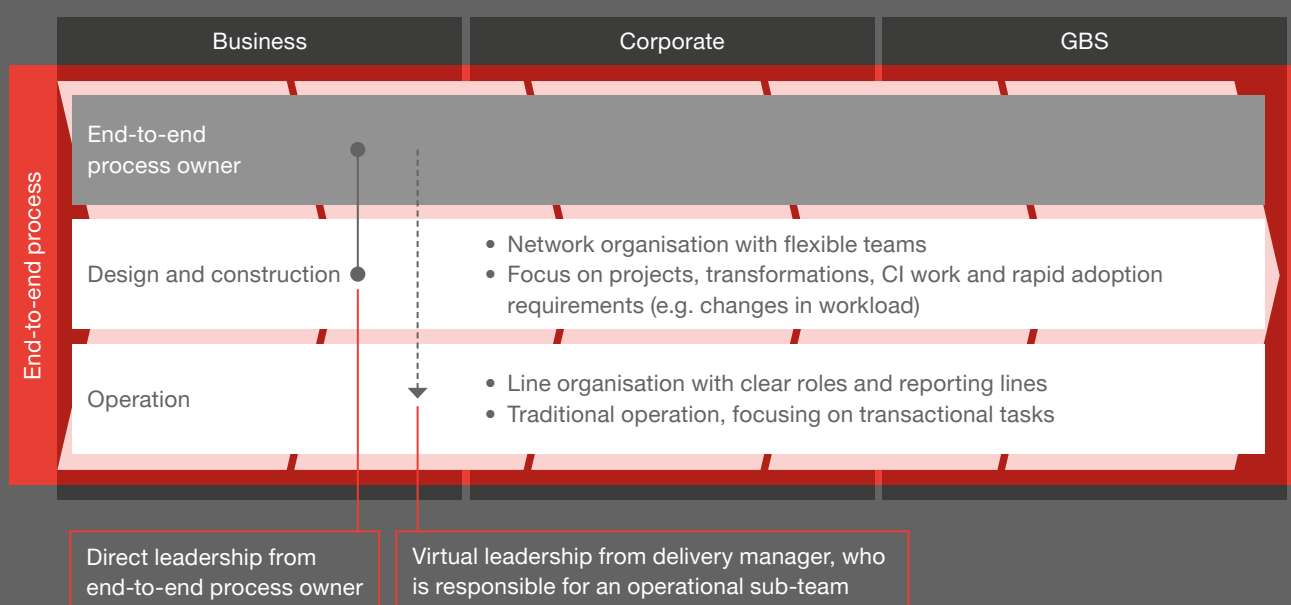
Business

Corporate

GBS

End-to-end process

End-to-end process owner

Design and construction

- Network organisation with flexible teams
- Focus on projects, transformations, CI work and rapid adoption requirements (e.g. changes in workload)

Operation

- Line organisation with clear roles and reporting lines
- Traditional operation, focusing on transactional tasks

Direct leadership from end-to-end process owner

Virtual leadership from delivery manager, who is responsible for an operational sub-team